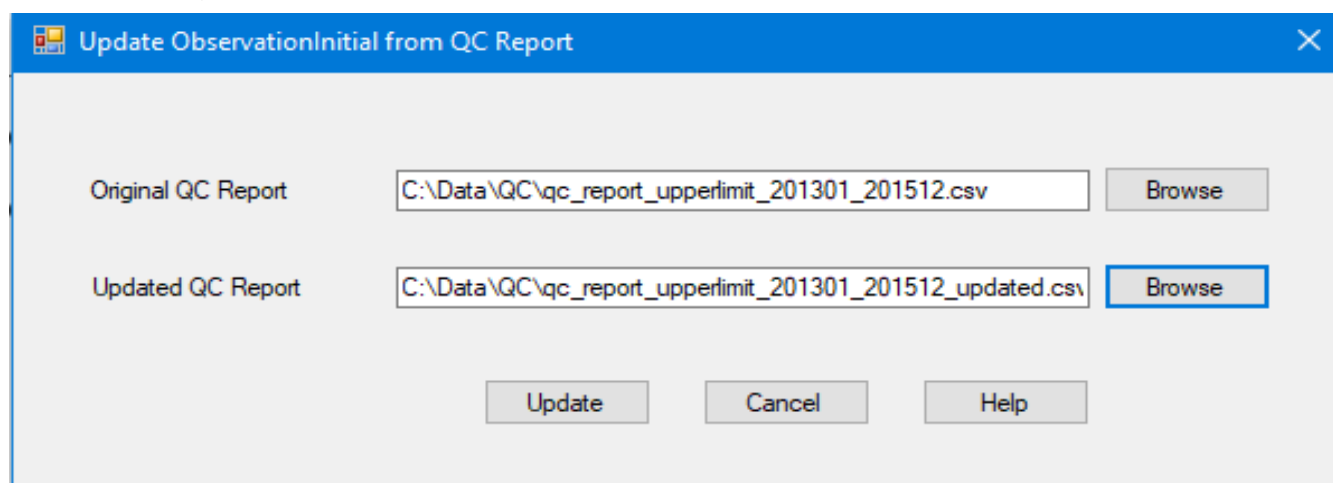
Update ObservationInitial from QC Report

Original QC Report C:\Data\QC\qc_report_upperlimit_201301_201512.csv Browse

Updated QC Report C:\Data\QC\qc_report_upperlimit_201301_201512_updated.csv Browse

Update Cancel Help